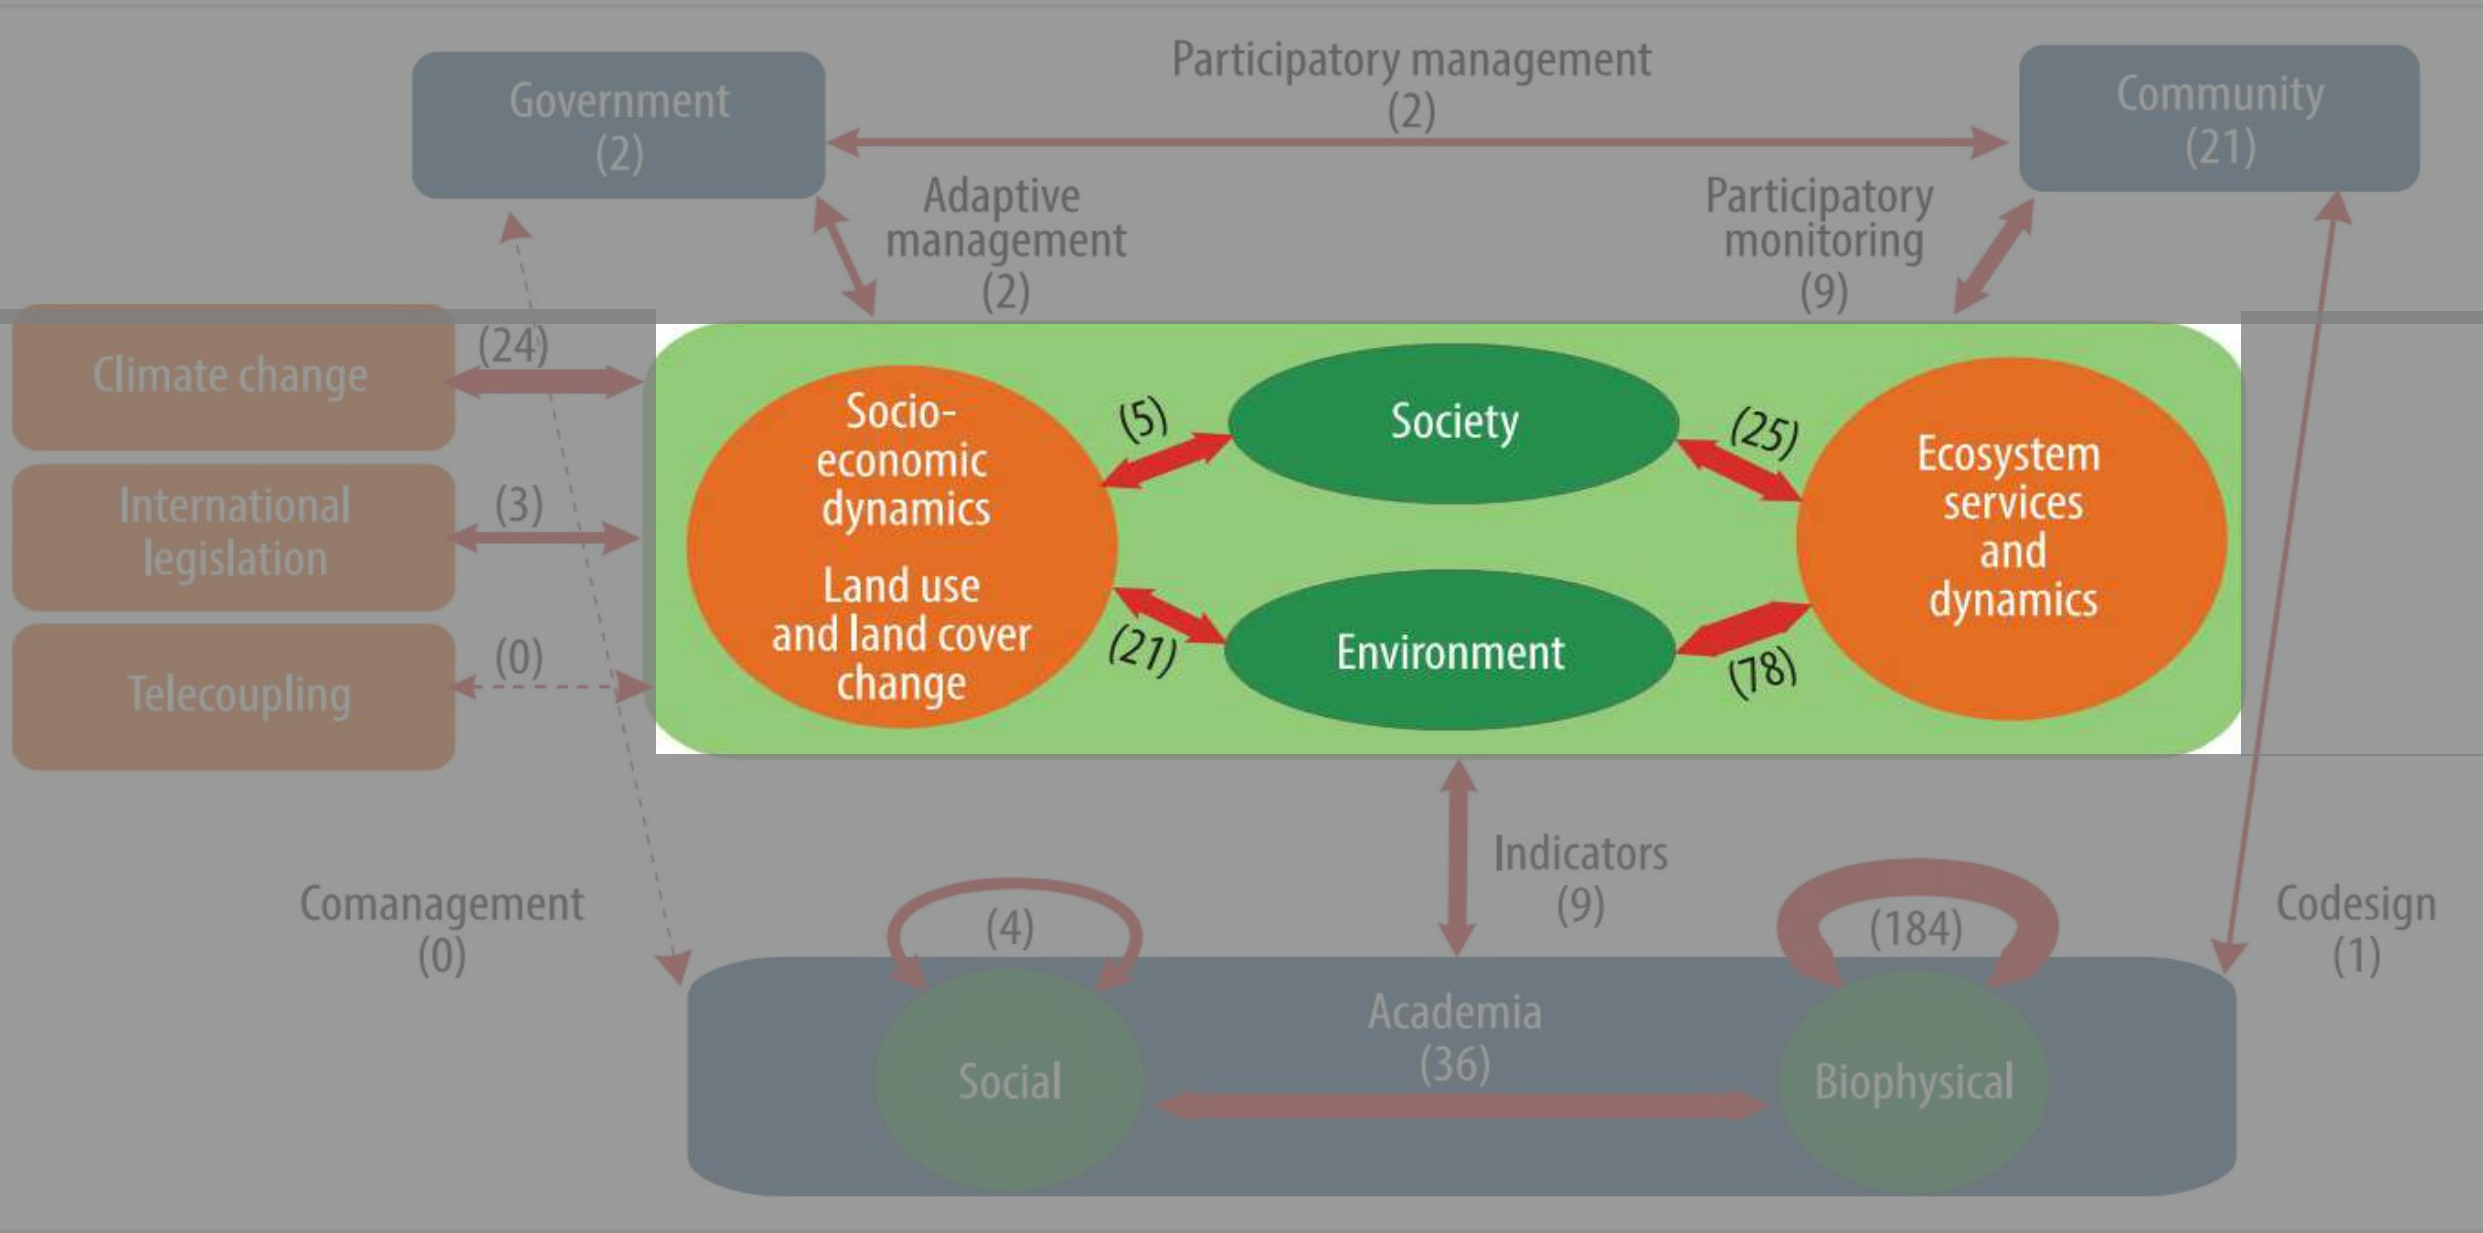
Government
(2)

Participatory management
(2)

Community
(21)

Adaptive management
(2)

Participatory monitoring
(9)

Climate change

(24)

International legislation

(3)

Telecoupling

(0)

Socio-economic dynamics

Land use and land cover change

(5)

Society

(25)

Ecosystem services and dynamics

(21)

Environment

(78)

Indicators
(9)

Comanagement
(0)

(4)

(184)

Codesign
(1)

Academia
(36)

Social

Biophysical